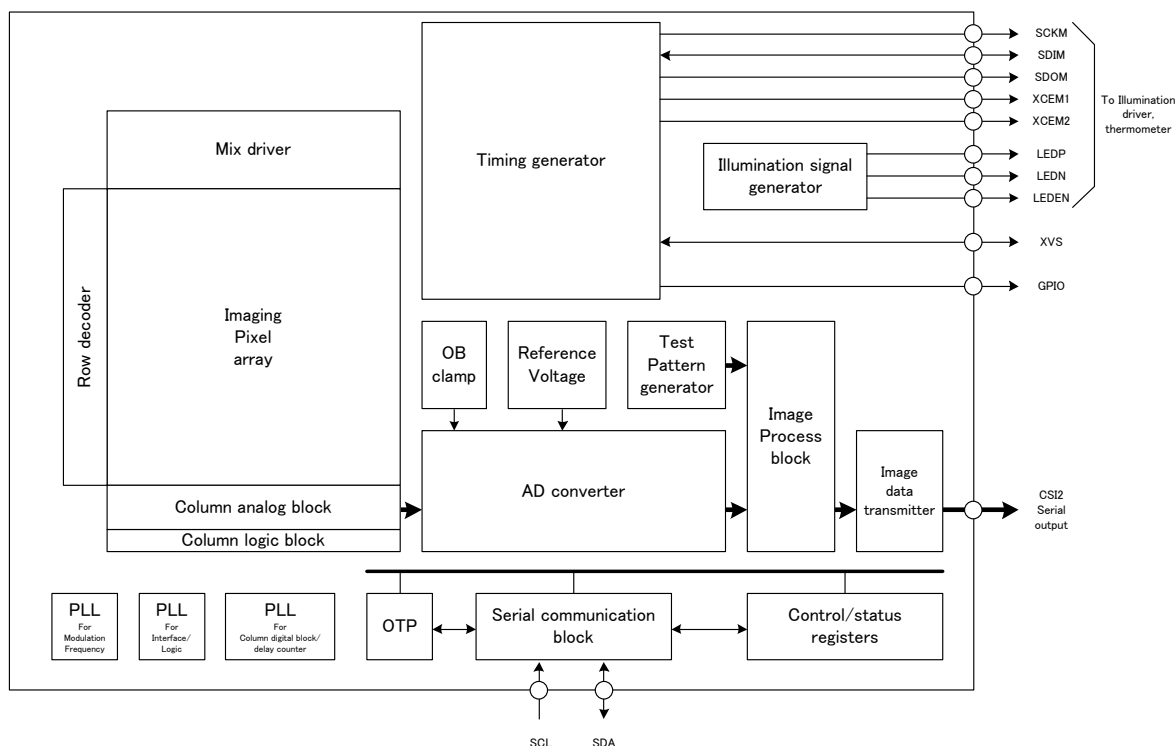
Mix driver

Row decoder

Imaging
Pixel
array

Column analog block

Column logic block

Timing generator

Illumination signal generator

SCKM
SDIM
SDOM
XCEM1
XCEM2
LEDP
LEDN
LEDEN

To Illumination driver, thermometer

XVS

GPIO

OB clamp

Reference Voltage

Test Pattern generator

AD converter

Image Process block

Image data transmitter

CSI2 Serial output

PLL
For Modulation Frequency

PLL
For Interface/ Logic

PLL
For Column digital block/ delay counter

OTP

Serial communication block

Control/status registers

SCL
SDA